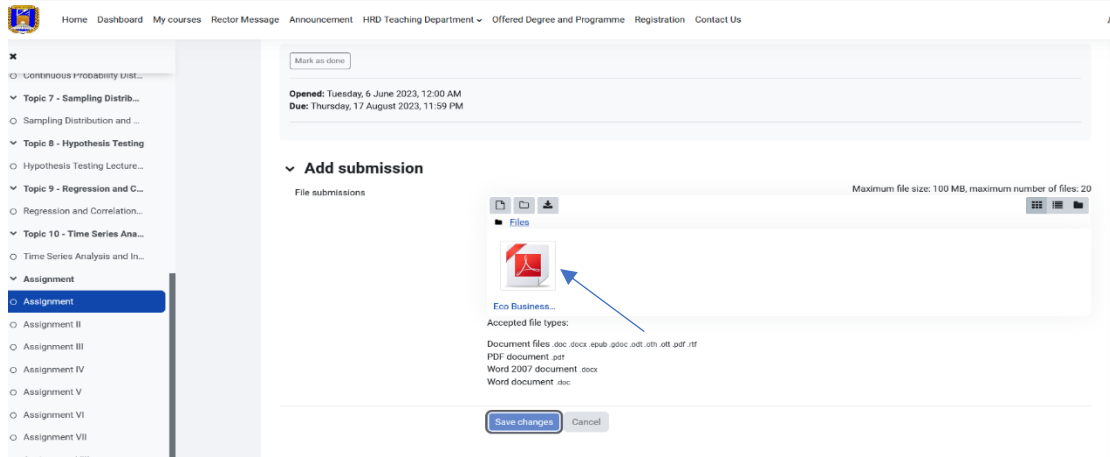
Home Dashboard My courses Rector Message Announcement HRD Teaching Department Offered Degree and Programme Registration Contact Us

×

Continuous Probability Dist...
Topic 7 - Sampling Distrib...
Sampling Distribution and ...
Topic 8 - Hypothesis Testing
Hypothesis Testing Lecture...
Topic 9 - Regression and C...
Regression and Correlation...
Topic 10 - Time Series Ana...
Time Series Analysis and In...
Assignment
Assignment
Assignment II
Assignment III
Assignment IV
Assignment V
Assignment VI
Assignment VII

Mark as done

Opened: Tuesday, 6 June 2023, 12:00 AM
Due: Thursday, 17 August 2023, 11:59 PM

Add submission

File submissions

Maximum file size: 100 MB, maximum number of files: 20

Files

Eco Business...

Accepted file types:

Document files .doc .docx .epub .gdoc .odt .oth .ott .pdf .rtf
PDF document .pdf
Word 2007 document .docx
Word document .doc

Save changes Cancel